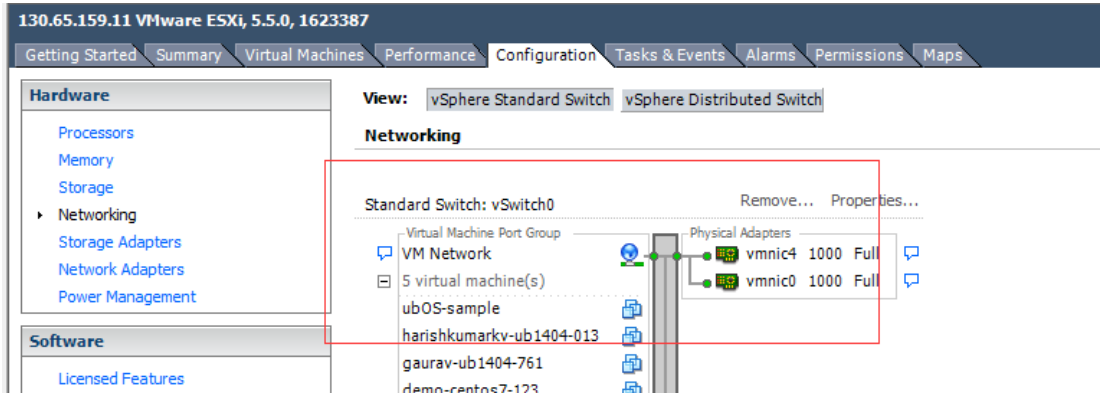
130.65.159.11 VMware ESXi, 5.5.0, 1623387

Getting Started Summary Virtual Machines Performance Configuration Tasks & Events Alarms Permissions Maps

Hardware

Processors
Memory
Storage
Networking
Storage Adapters
Network Adapters
Power Management

Software

Licensed Features

View: vSphere Standard Switch vSphere Distributed Switch

Networking

Standard Switch: vSwitch0 Remove... Properties...

Virtual Machine Port Group
VM Network
5 virtual machine(s)
ubOS-sample
harishkumarkv-ub1404-013
gaurav-ub1404-761
demo-centos7-123

Physical Adapters
vmnic4 1000 Full
vmnic0 1000 Full